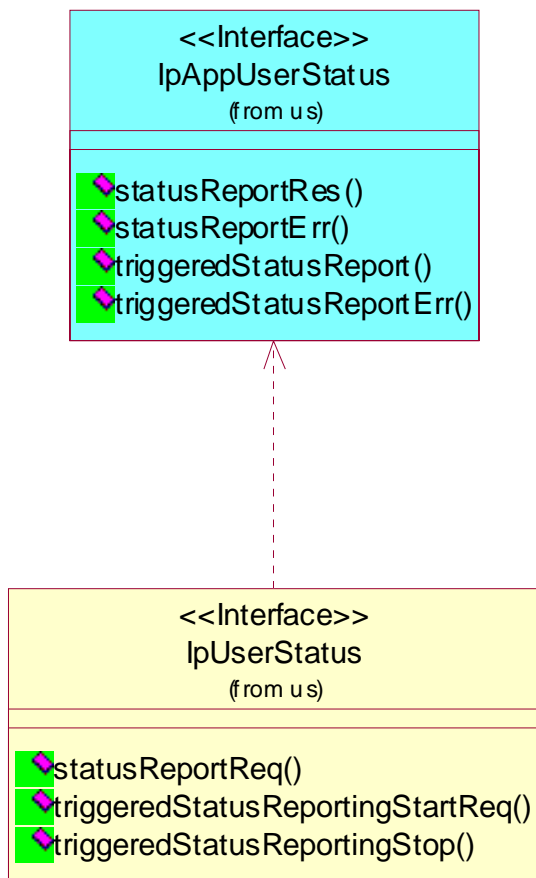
<<Interface>>
IpAppUserStatus
(from us)

statusReportRes()
statusReportErr()
triggeredStatusReport()
triggeredStatusReportErr()

<<Interface>>
IpUserStatus
(from us)

statusReportReq()
triggeredStatusReportingStartReq()
triggeredStatusReportingStop()